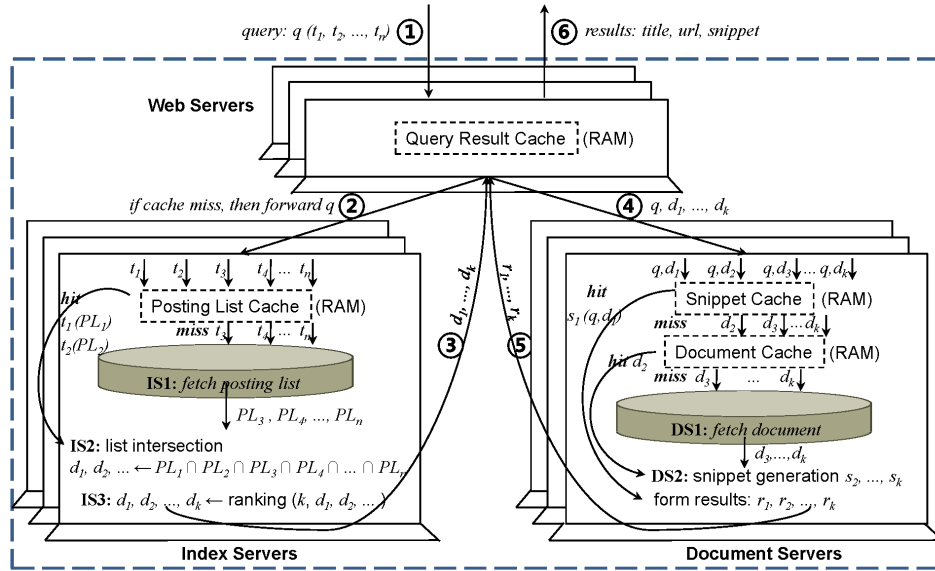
query: $q\ (t_1, t_2, ..., t_n)$ ①

⑥ results: title, url, snippet

Web Servers

Query Result Cache (RAM)

if cache miss, then forward $q$ ②

④ $q, d_1, ..., d_k$

$t_1$ $t_2$ $t_3$ $t_4$ ... $t_n$

hit

$t_1(PL_1)$

$t_2(PL_2)$

Posting List Cache (RAM)

miss $t_3$ $t_4$ ... $t_n$

IS1: fetch posting list

$PL_3, PL_4, ..., PL_n$

IS2: list intersection

$d_1, d_2, ... \leftarrow PL_1 \cap PL_2 \cap PL_3 \cap PL_4 \cap ... \cap PL_n$

IS3: $d_1, d_2, ..., d_k \leftarrow$ ranking $(k, d_1, d_2, ...)$

③ $d_1, ..., d_k$

⑤ $r_1, ..., r_k$

$q,d_1$ $q,d_2$ $q,d_3$ ... $q,d_k$

hit

$s_1(q,d_1)$

Snippet Cache (RAM)

miss $d_2$ $d_3$ ... $d_k$

Document Cache (RAM)

hit $d_2$

miss $d_3$ ... $d_k$

DS1: fetch document

$d_3, ..., d_k$

DS2: snippet generation $s_2, ..., s_k$

form results: $r_1, r_2, ..., r_k$

Index Servers

Document Servers